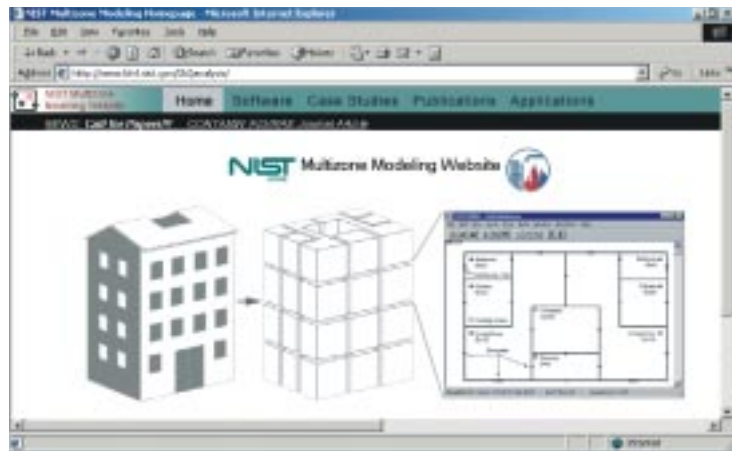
NIST Multizone Modeling Homepage - Microsoft Internet Explorer

File Edit View Favorites Tools Help

Back Search Favorites History

Address http://www.bfrl.nist.gov/IAQanalysis/

Go Links

NIST Multizone Modeling Website

Home Software Case Studies Publications Applications

NEWS: Call for Papers!!! CONTAMW ASHRAE Journal Article

NIST Multizone Modeling Website

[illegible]

Internet